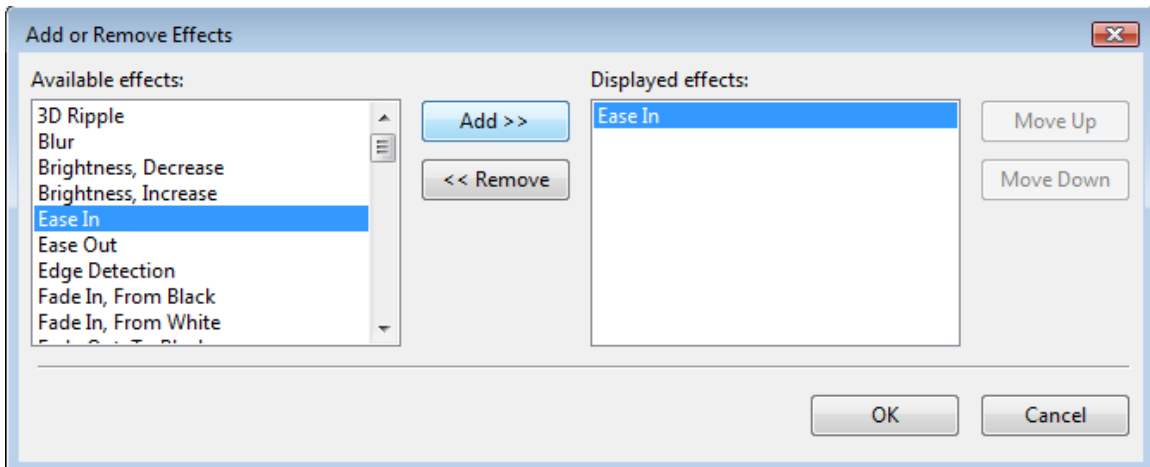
Add or Remove Effects

Available effects:

3D Ripple
Blur
Brightness, Decrease
Brightness, Increase
Ease In
Ease Out
Edge Detection
Fade In, From Black
Fade In, From White
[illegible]

Add >>

<< Remove

Displayed effects:

Ease In

Move Up

Move Down

OK

Cancel